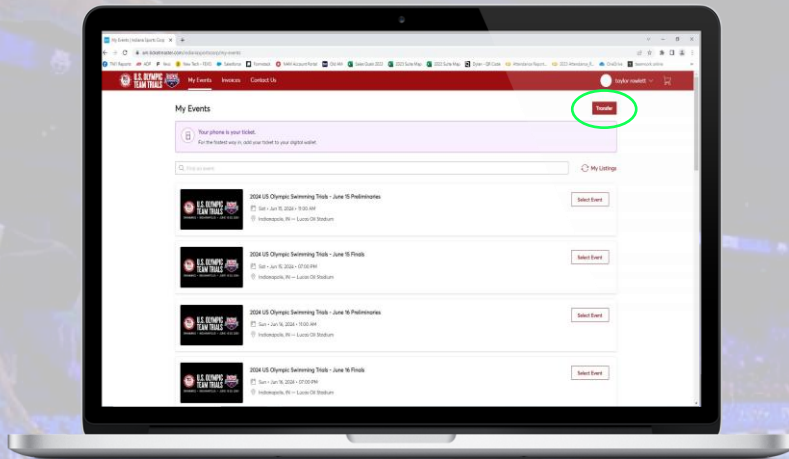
My Events | Indiana Sports Corp

am.ticketmaster.com/indianasportscorp/my-events

U.S. OLYMPIC TEAM TRIALS

My Events Invoices Contact Us

taylor rosebt

My Events

Transfer

Your phone is your ticket.

For the fastest way in, add your ticket to your digital wallet

Find an event

My Listings

U.S. OLYMPIC TEAM TRIALS

2024 US Olympic Swimming Trials - June 15 Preliminaries

Sat • Jun 15, 2024 • 11:00 AM

Indianapolis, IN — Lucas Oil Stadium

Select Event

U.S. OLYMPIC TEAM TRIALS

2024 US Olympic Swimming Trials - June 15 Finals

Sat • Jun 15, 2024 • 07:00 PM

Indianapolis, IN — Lucas Oil Stadium

Select Event

U.S. OLYMPIC TEAM TRIALS

2024 US Olympic Swimming Trials - June 16 Preliminaries

Sun • Jun 16, 2024 • 11:00 AM

Indianapolis, IN — Lucas Oil Stadium

Select Event

U.S. OLYMPIC TEAM TRIALS

2024 US Olympic Swimming Trials - June 16 Finals

Sun • Jun 16, 2024 • 07:00 PM

Indianapolis, IN — Lucas Oil Stadium

Select Event